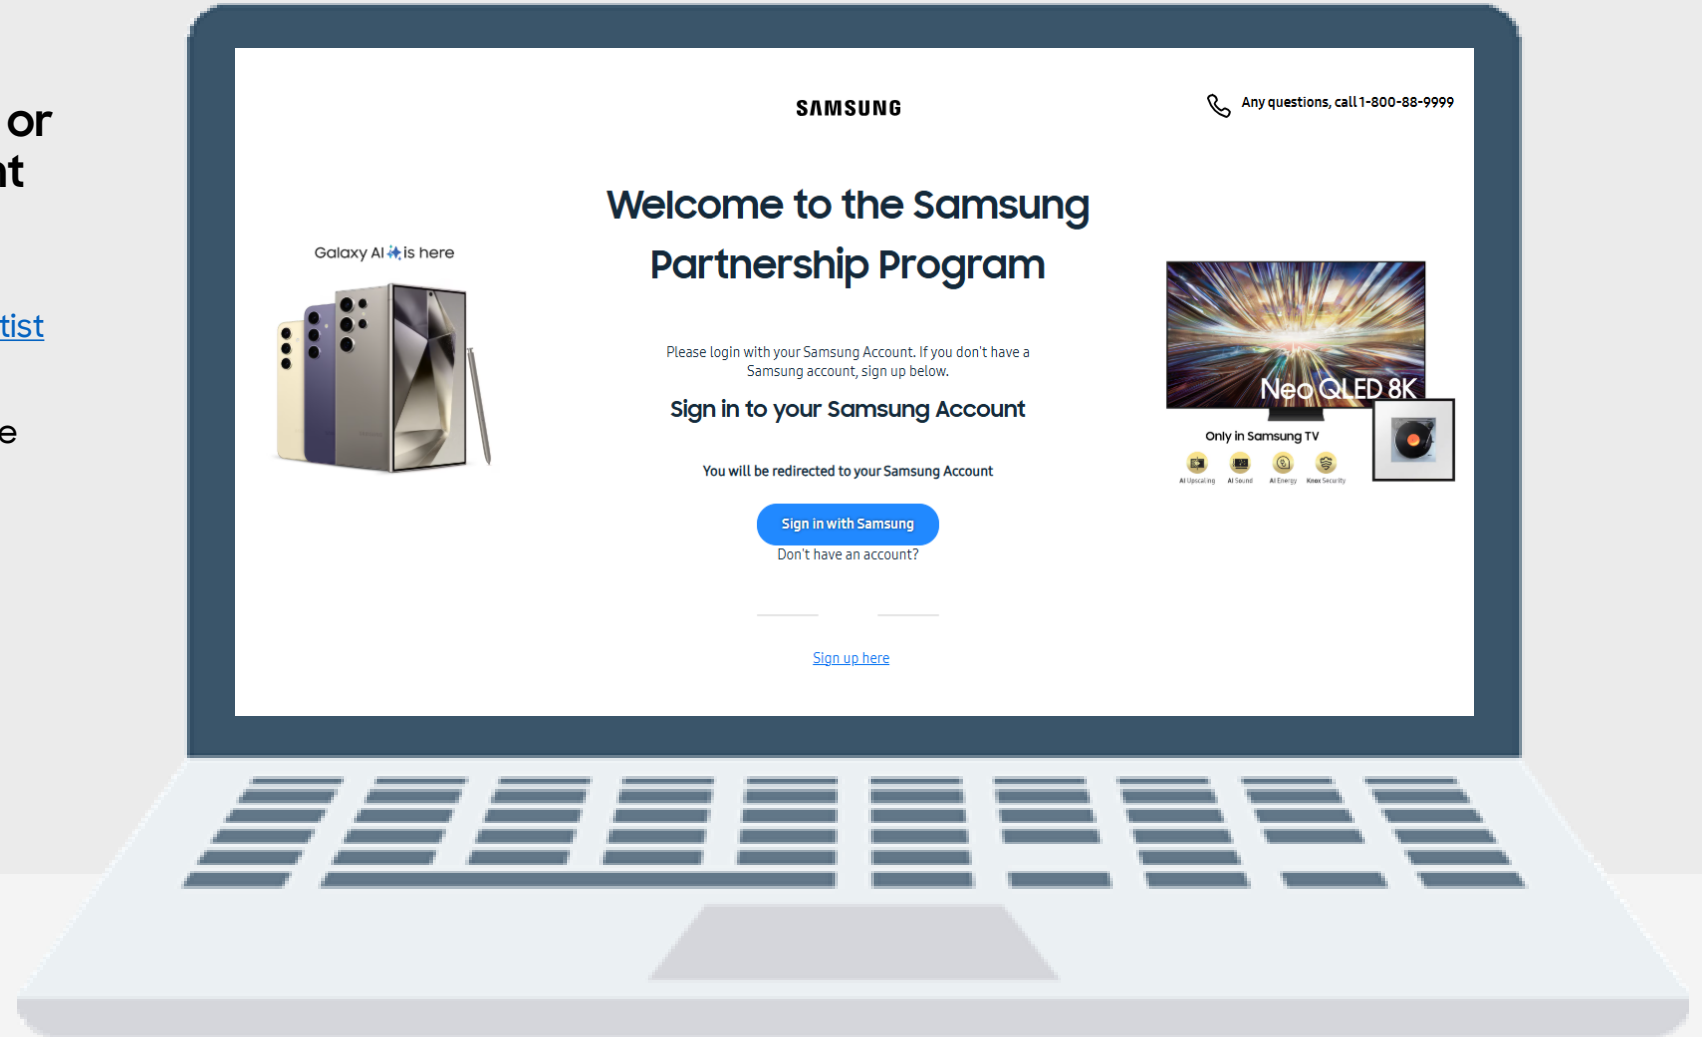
or
it

tist

e

SAMSUNG

Any questions, call 1-800-88-9999

Welcome to the Samsung Partnership Program

Galaxy AI is here

Please login with your Samsung Account. If you don't have a Samsung account, sign up below.

Sign in to your Samsung Account

You will be redirected to your Samsung Account

Sign in with Samsung

Don't have an account?

Sign up here

Neo QLED 8K

Only in Samsung TV

AI Upscaling AI Sound AI Energy Knox Security